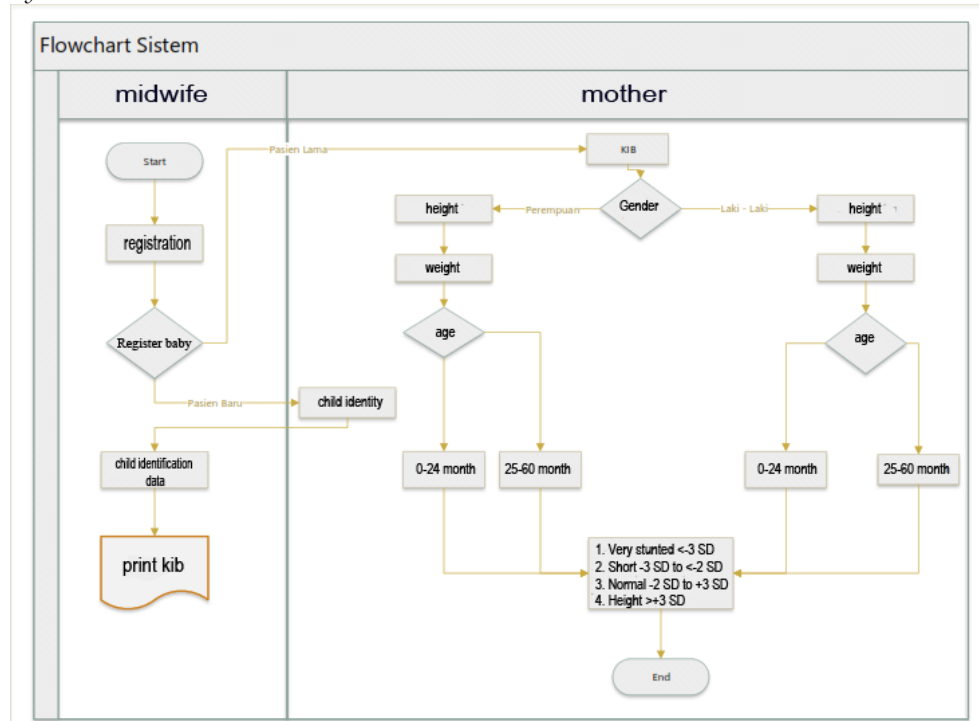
Flowchart Sistem

midwife

mother

Start

registration

Register baby

Pasien Lama

Pasien Baru

child identity

child identification data

print kib

KIB

Gender

Perempuan

Laki - Laki

height

weight

age

0-24 month

25-60 month

height

weight

age

0-24 month

25-60 month

1. Very stunted <-3 SD
2. Short -3 SD to <-2 SD
3. Normal -2 SD to +3 SD
4. Height >+3 SD

End